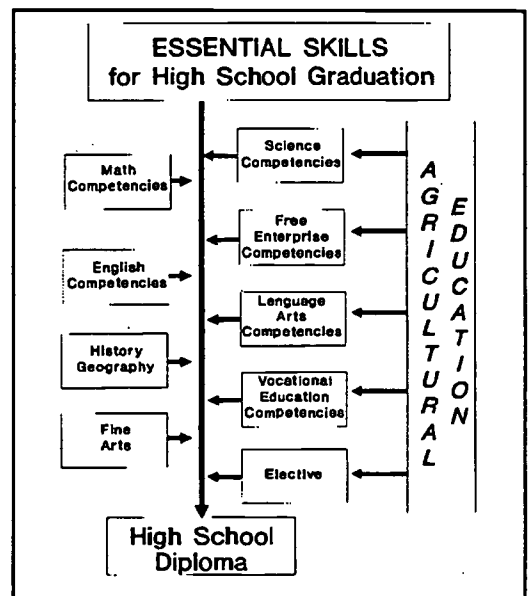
ESSENTIAL SKILLS
for High School Graduation

Math Competencies

English Competencies

History Geography

Fine Arts

Science Competencies

Free Enterprise Competencies

Lenguage Arts Competencies

Vocational Education Competencies

Elective

AGRICULTURAL

EDUCATION

High School Diploma